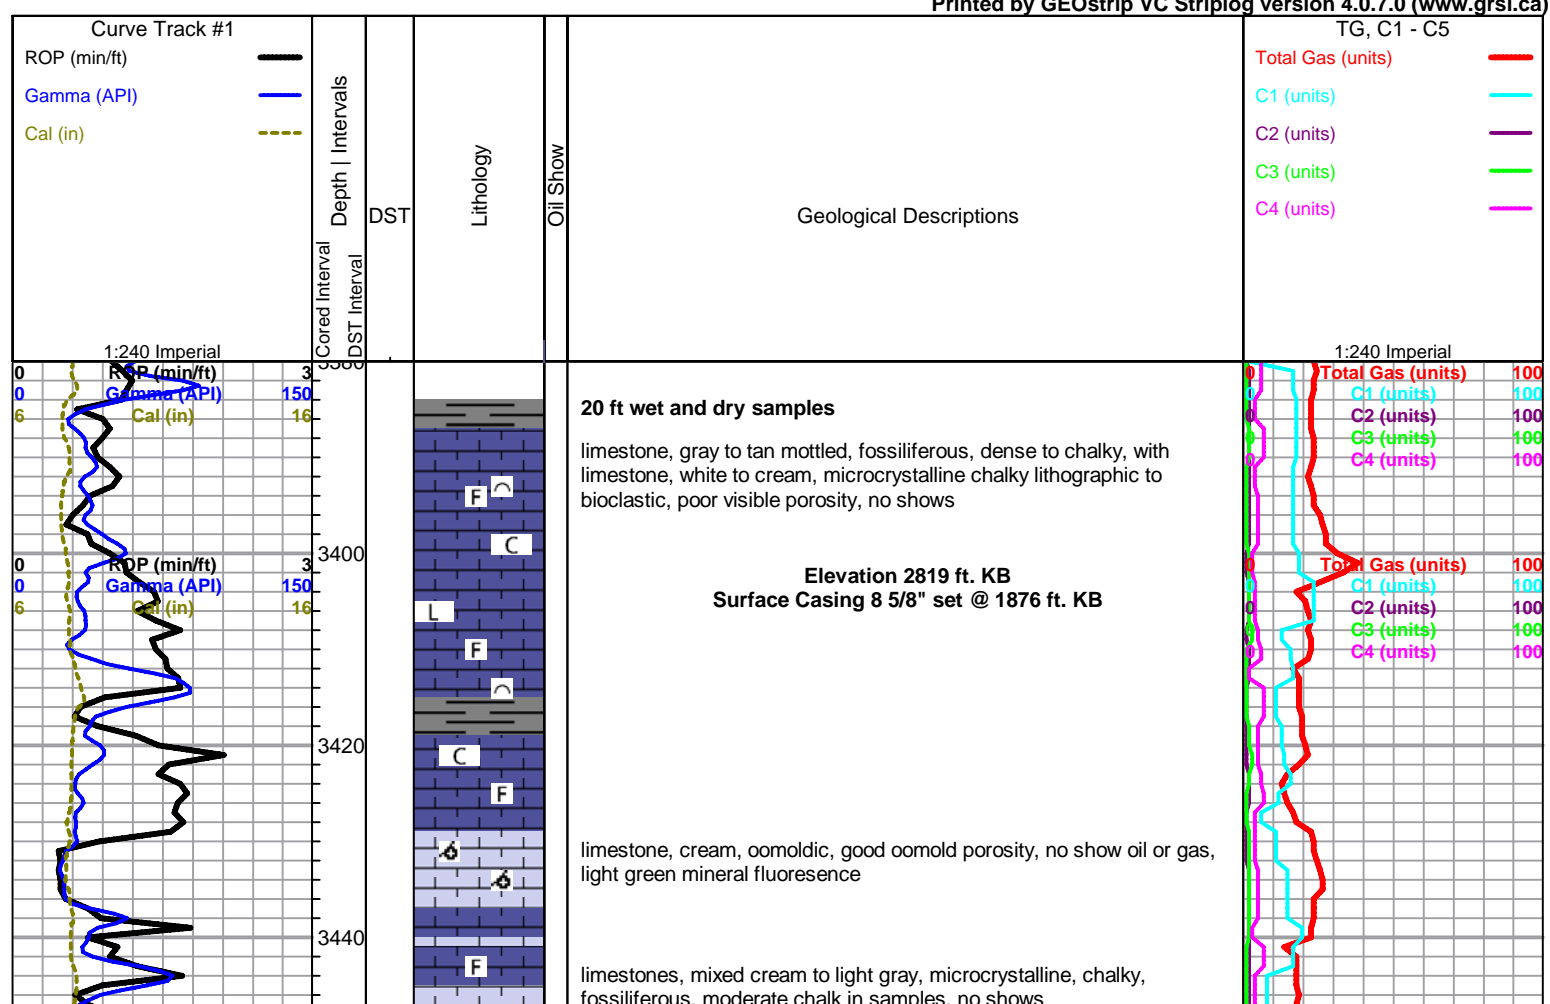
Printed by GEOstrip VC Striplog version 4.0.7.0 (www.grsi.ca)

Curve Track #1
ROP (min/ft)
Gamma (API)
Cal (in)

Depth | Intervals
Cored Interval
DST Interval
DST
Lithology
Oil Show
Geological Descriptions

TG, C1 - C5
Total Gas (units)
C1 (units)
C2 (units)
C3 (units)
C4 (units)

1:240 Imperial
1:240 Imperial

0 ROP (min/ft) 3
0 Gamma (API) 150
6 Cal (in) 16

0 Total Gas (units) 100
0 C1 (units) 100
0 C2 (units) 100
0 C3 (units) 100
0 C4 (units) 100

3380

20 ft wet and dry samples

limestone, gray to tan mottled, fossiliferous, dense to chalky, with limestone, white to cream, microcrystalline chalky lithographic to bioclastic, poor visible porosity, no shows

F
C

3400

0 ROP (min/ft) 3
0 Gamma (API) 150
6 Cal (in) 16

0 Total Gas (units) 100
0 C1 (units) 100
0 C2 (units) 100
0 C3 (units) 100
0 C4 (units) 100

Elevation 2819 ft. KB
Surface Casing 8 5/8" set @ 1876 ft. KB

L
F

3420

C
F

limestone, cream, oomoldic, good oomold porosity, no show oil or gas, light green mineral fluoresence

3440

F

limestones, mixed cream to light gray, microcrystalline, chalky, fossiliferous, moderate chalk in samples, no shows